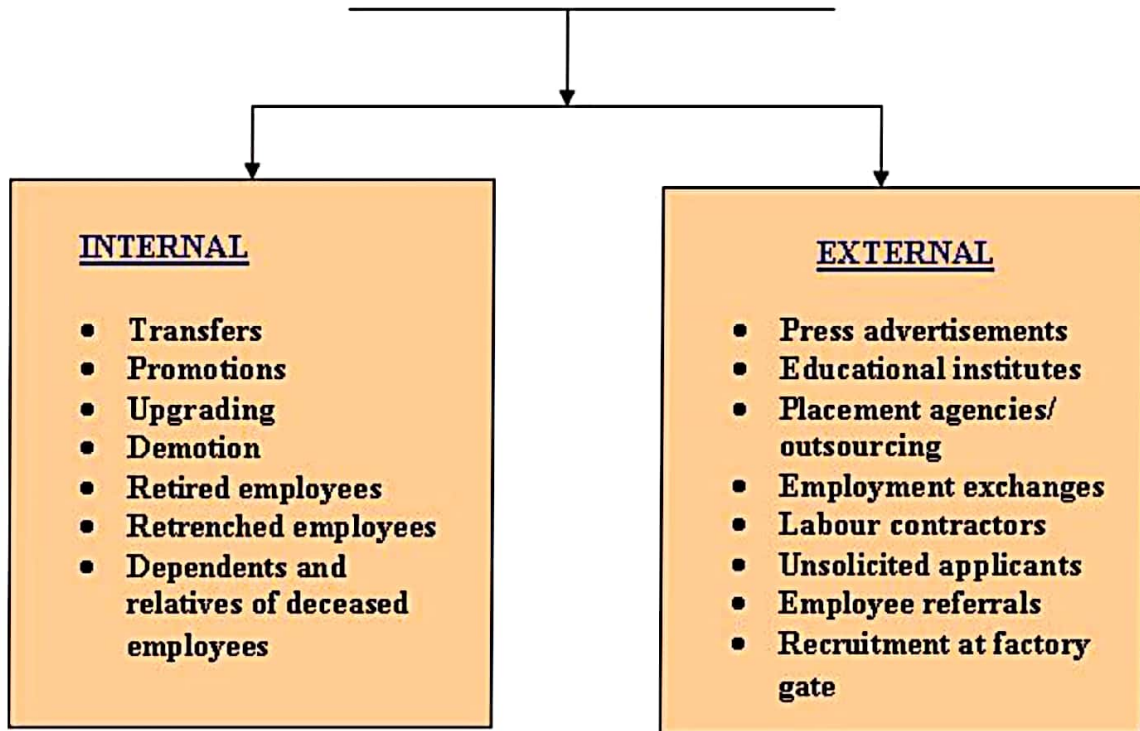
INTERNAL

- Transfers
- Promotions
- Upgrading
- Demotion
- Retired employees
- Retrenched employees
- Dependents and relatives of deceased employees

EXTERNAL

- Press advertisements
- Educational institutes
- Placement agencies/ outsourcing
- Employment exchanges
- Labour contractors
- Unsolicited applicants
- Employee referrals
- Recruitment at factory gate